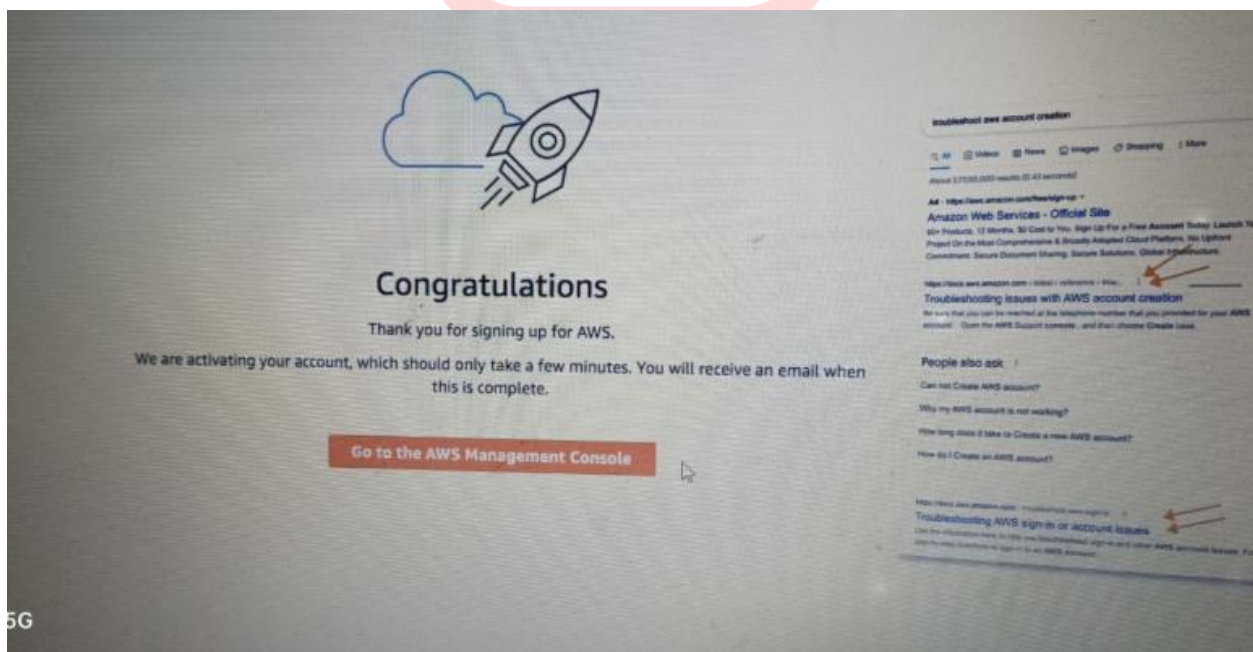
Congratulations

Thank you for signing up for AWS.

We are activating your account, which should only take a few minutes. You will receive an email when this is complete.

Go to the AWS Management Console

troubleshoot aws account creation

All Videos News Images Shopping More

About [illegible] results ([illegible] seconds)

Ad · https://aws.amazon.com/free/sign-up

Amazon Web Services - Official Site

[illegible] Products, 12 Months, $0 Cost to You. Sign Up For a Free Account Today. Launch Yo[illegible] Project On the Most Comprehensive & Broadly Adopted Cloud Platform. No Upfront Commitment. Secure Document Sharing. Secure Solutions. Global Infrastructure.

https://docs.aws.amazon.com › latest › reference › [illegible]

Troubleshooting issues with AWS account creation

Be sure that you can be reached at the telephone number that you provided for your AWS account. ... Open the AWS Support console , and then choose Create case.

People also ask

Can not Create AWS account?

Why my AWS account is not working?

How long does it take to Create a new AWS account?

How do I Create an AWS account?

https://docs.aws.amazon.com › troubleshoot-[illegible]

Troubleshooting AWS sign-in or account issues

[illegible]

5G